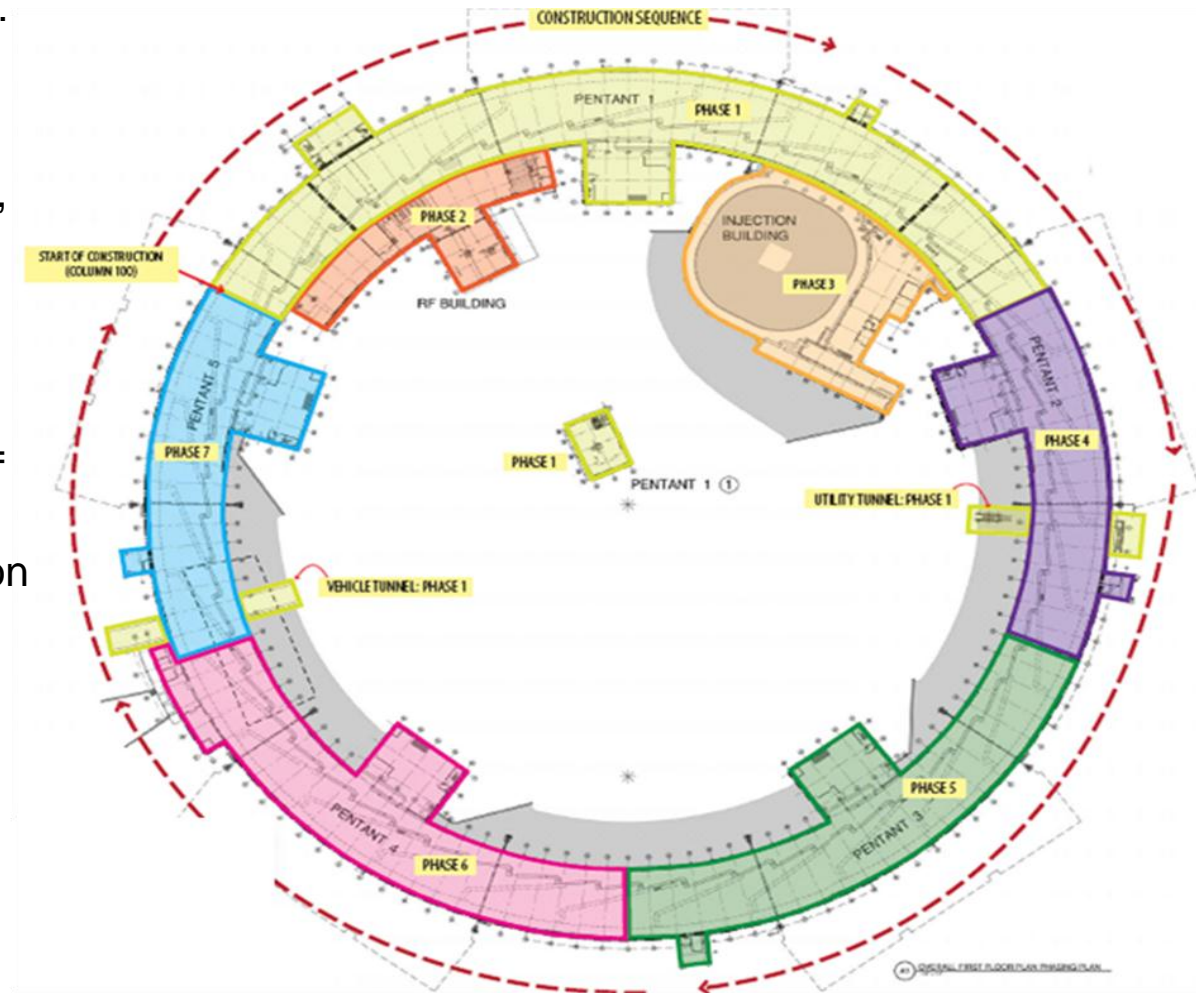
CONSTRUCTION SEQUENCE

PENTANT 1

PHASE 1

PHASE 2

INJECTION BUILDING

START OF CONSTRUCTION (COLUMN 100)

PHASE 3

RF BUILDING

PENTANT 5

PENTANT 2

PHASE 7

PHASE 4

PHASE 1

PENTANT 1 ①

UTILITY TUNNEL: PHASE 1

on

VEHICLE TUNNEL: PHASE 1

PHASE 5

PENTANT 4

PENTANT 3

PHASE 6

OVERALL FIRST FLOOR PLAN PHASING PLAN